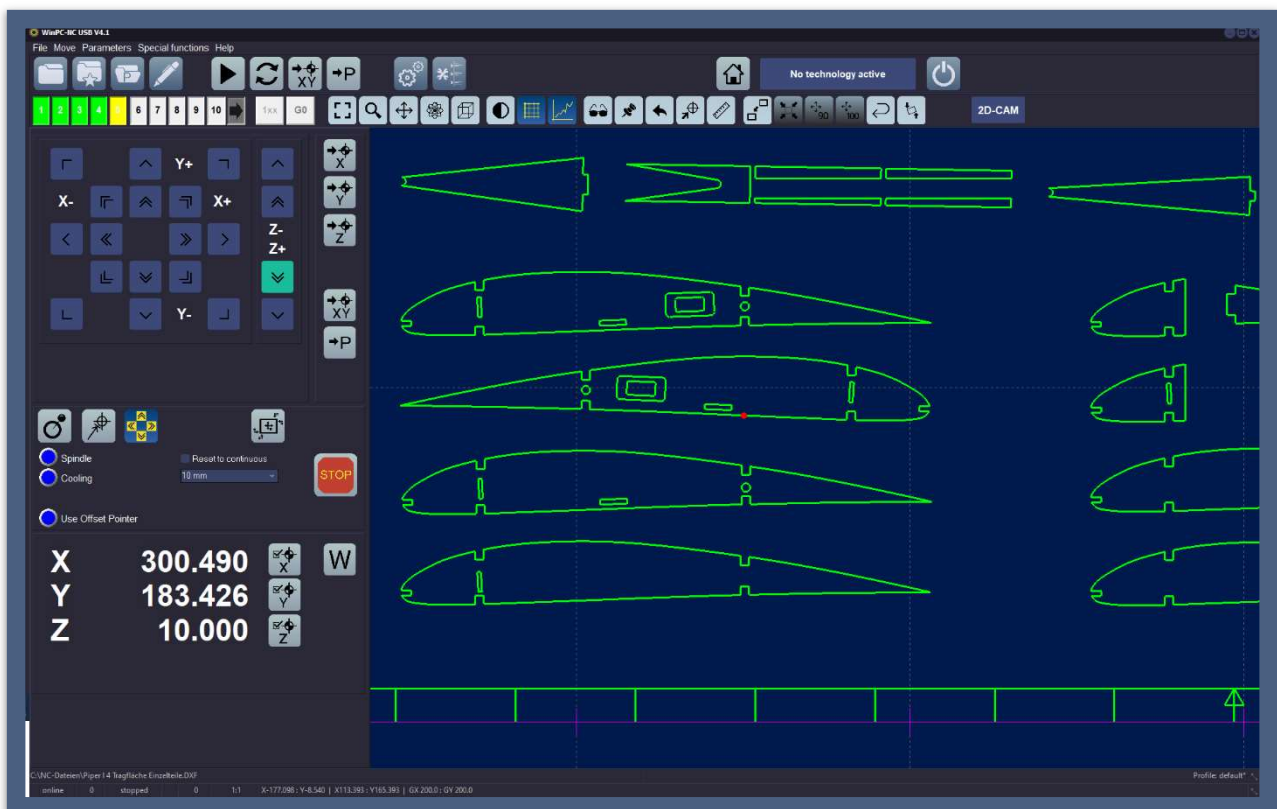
WinPC-NC USB V4.1
File Move Parameters Special functions Help

No technology active

1 2 3 4 5 6 7 8 9 10 1xx G0

2D-CAM

Y+
X- X+
Z-
Z+
Y-

X
Y
Z
XY
P

Spindle
Cooling
Reset to continuous
10 mm
STOP
Use Offset Pointer

X 300.490
Y 183.426
Z 10.000
W

C:\NC-Dateien\Piper14 Tragfläche Einzelteile.DXF
Profile: default*
online 0 stopped 0 1:1 X-177.098 : Y-8.540 | X113.393 : Y165.393 | GX 200.0 : GY 200.0